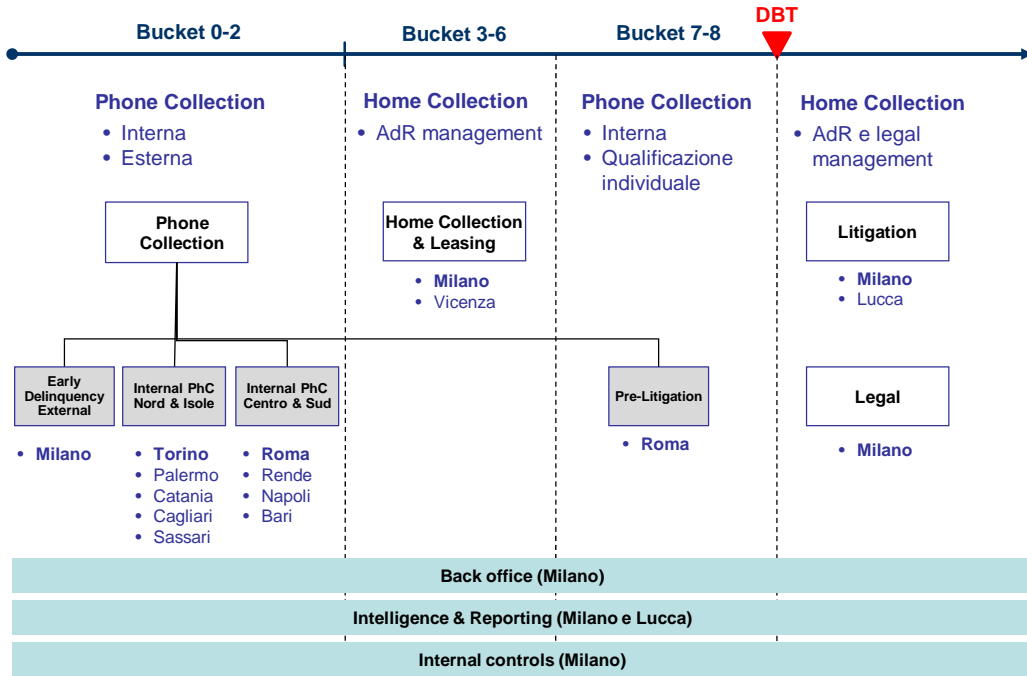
Bucket 0-2

Bucket 3-6

Bucket 7-8

DBT

Phone Collection
• Interna
• Esterna

Phone Collection

Home Collection
• AdR management

Home Collection & Leasing
• Milano
• Vicenza

Phone Collection
• Interna
• Qualificazione individuale

Home Collection
• AdR e legal management

Litigation
• Milano
• Lucca

Early Delinquency External
• Milano

Internal PhC Nord & Isole
• Torino
• Palermo
• Catania
• Cagliari
• Sassari

Internal PhC Centro & Sud
• Roma
• Rende
• Napoli
• Bari

Pre-Litigation
• Roma

Legal
• Milano

Back office (Milano)

Intelligence & Reporting (Milano e Lucca)

Internal controls (Milano)